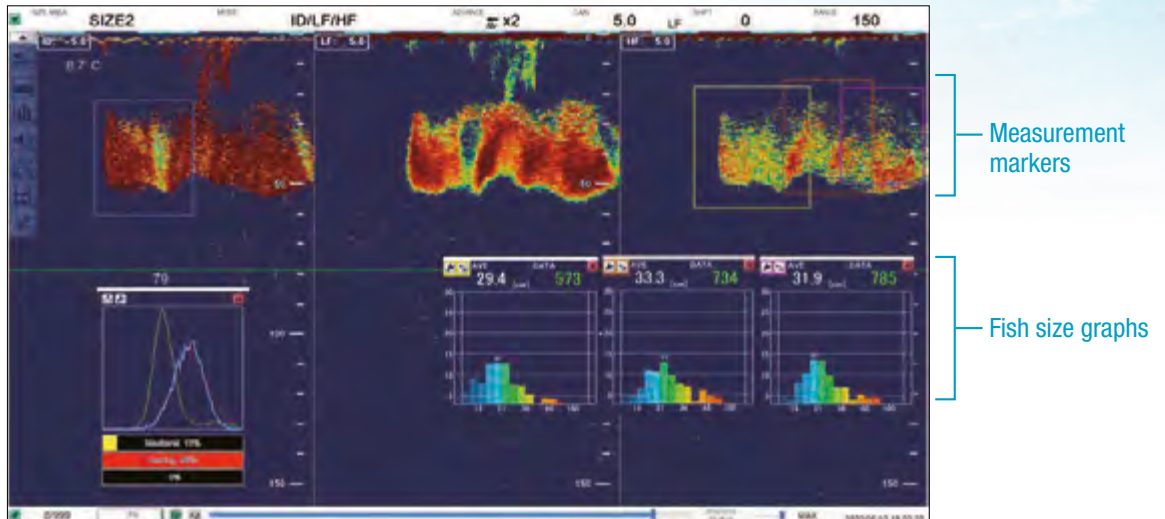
SIZE2 ID/LF/HF x2 5.0 LF 0 150

ID 5.0 LF 5.0 HF 5.0

8.7°C

Measurement markers

79

AVE DATA 29.4 [cm] 573

AVE DATA 33.3 [cm] 734

AVE DATA 31.9 [cm] 785

Fish size graphs

100

150

150

150

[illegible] 17%

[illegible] 83%

0%